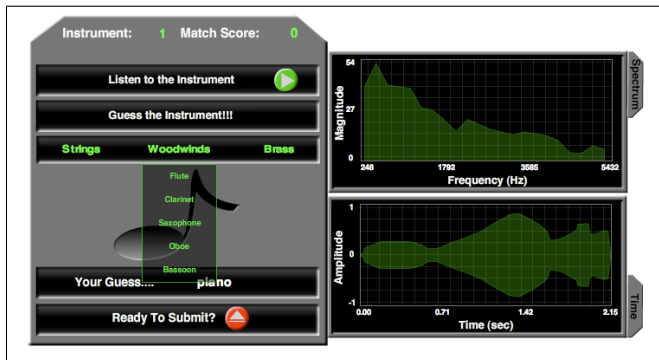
Instrument: 1 Match Score: 0

Listen to the Instrument

Guess the Instrument!!!

Strings Woodwinds Brass

Flute
Clarinet
Saxophone
Oboe
Bassoon

Your Guess.... piano

Ready To Submit?

Spectrum

54
27
0
Magnitude
248 1792 3585 5432
Frequency (Hz)

Time

1
0
-1
Amplitude
0.00 0.71 1.42 2.15
Time (sec)